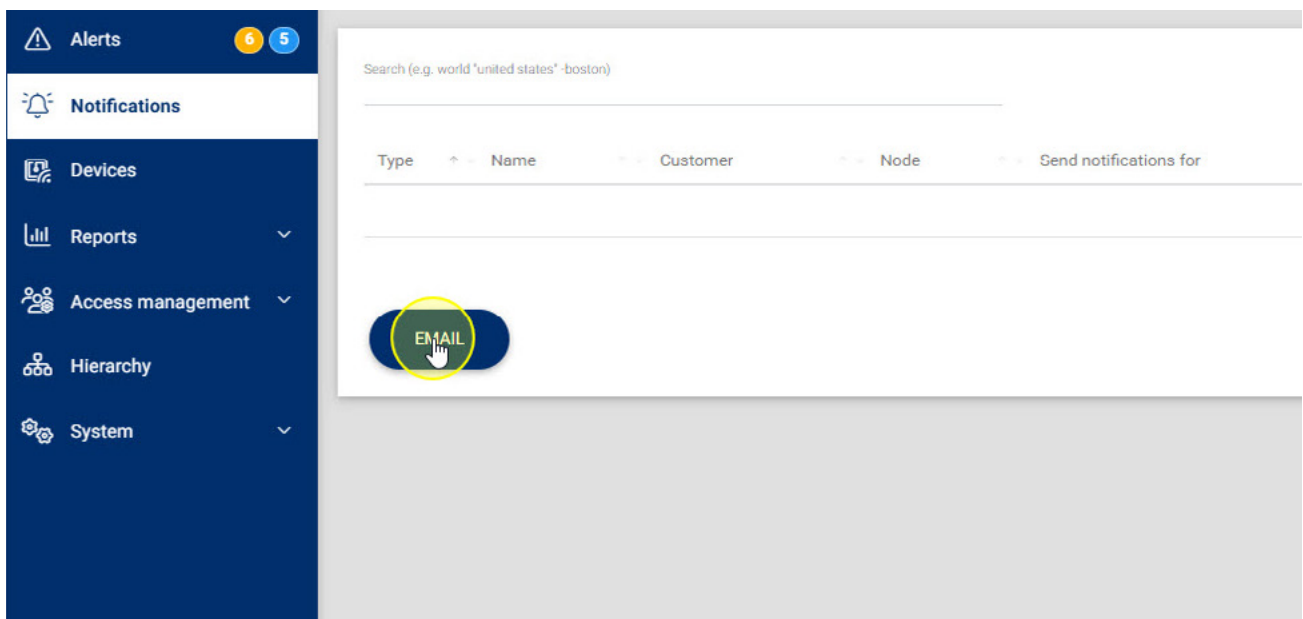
Alerts 6 5

Notifications

Devices

Reports

Access management

Hierarchy

System

Search (e.g. world "united states" -boston)

| Type | Name | Customer | Node | Send notifications for |
|---|---|---|---|---|

EMAIL